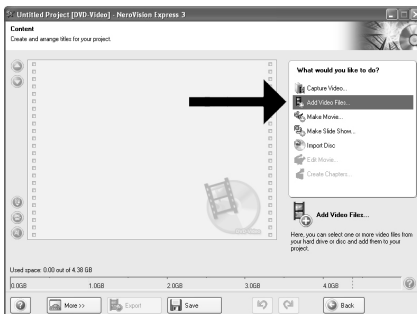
Untitled Project [DVD-Video] - NeroVision Express 3

Content
Create and arrange titles for your project.

What would you like to do?
Capture Video...
Add Video Files...
Make Movie...
Make Slide Show...
Import Disc
Edit Movie...
Create Chapters...

Add Video Files...
Here, you can select one or more video files from your hard drive or disc and add them to your project.

Used space: 0.00 out of 4.38 GB
0.0GB
1.0GB
2.0GB
3.0GB
4.0GB

More >>
Export
Save
Back